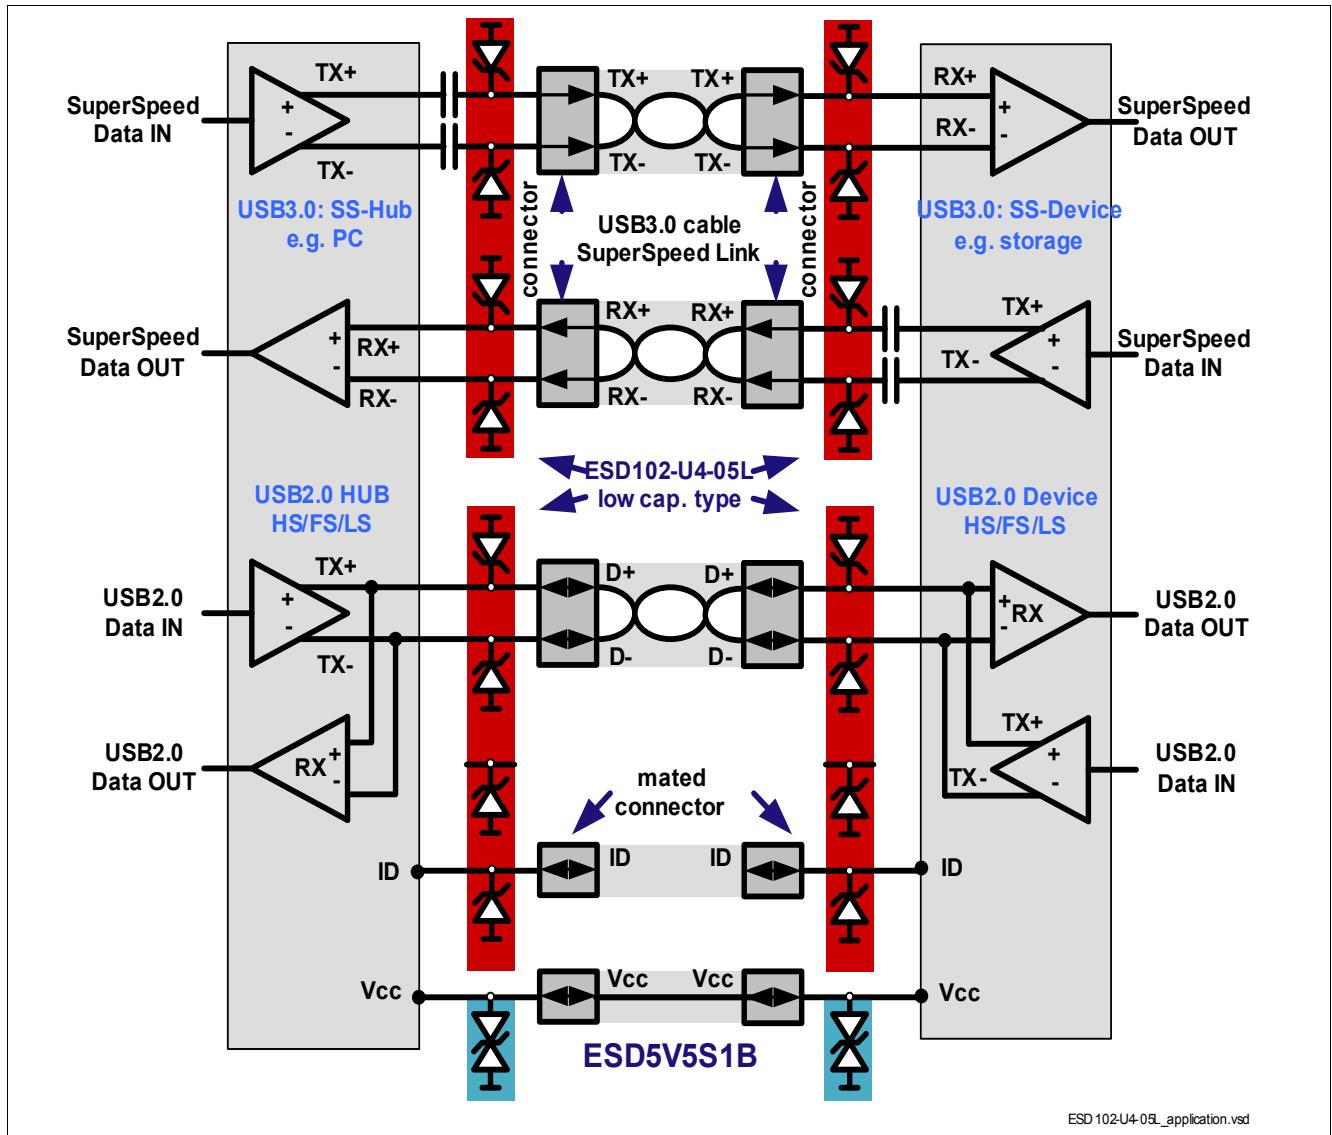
SuperSpeed Data IN

TX+

+

-

TX-

TX+

TX+

TX-

TX-

RX+

RX-

+

-

SuperSpeed Data OUT

USB3.0: SS-Hub e.g. PC

connector

USB3.0 cable SuperSpeed Link

connector

USB3.0: SS-Device e.g. storage

SuperSpeed Data OUT

+

-

RX+

RX-

RX+

RX+

RX-

RX-

TX+

TX-

+

-

SuperSpeed Data IN

ESD102-U4-05L low cap. type

USB2.0 HUB HS/FS/LS

USB2.0 Device HS/FS/LS

USB2.0 Data IN

TX+

+

-

TX-

D+

D+

D-

D-

+

RX

-

USB2.0 Data OUT

USB2.0 Data OUT

RX

+

-

TX+

TX-

+

-

USB2.0 Data IN

mated connector

ID

ID

ID

ID

Vcc

Vcc

Vcc

Vcc

ESD5V5S1B

ESD102-U4-05L_application.vsd